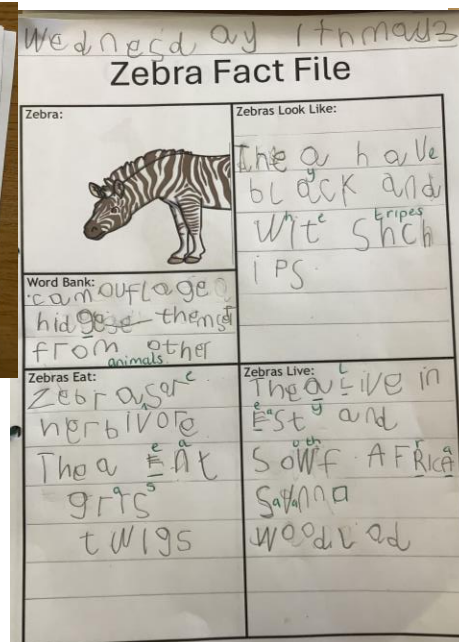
Wednesday 1thmay23

Zebra Fact File

Zebra:

Zebras Look Like:

Thea have black and Wit Shch ips tripes

Word Bank:

camouflage hidgese themself from other animals

Zebras Eat:

Zebras are herbivore

Thea Eat grass twigs

Zebras Live:

Thea Live in Esty and Sowf Africa

Savanna

woodLad